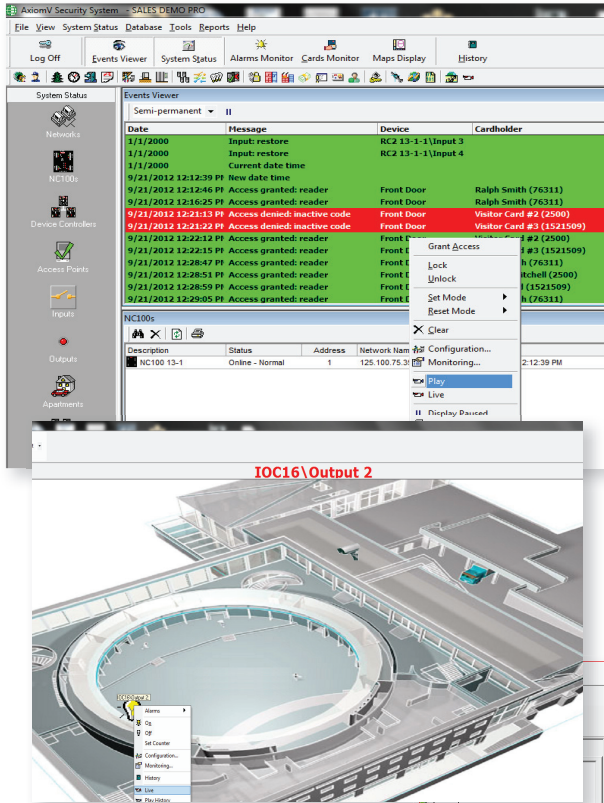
AxiomV Security System - SALES DEMO PRO

File View System Status Database Tools Reports Help

Log Off | Events Viewer | System Status | Alarms Monitor | Cards Monitor | Maps Display | History

System Status

Networks

NC100s

Device Controllers

Access Points

Inputs

Outputs

Apartments

Events Viewer

Semi-permanent

| Date | Message | Device | Cardholder |
|---|---|---|---|
| 1/1/2000 | Input: restore | RC2 13-1-1\Input 3 | |
| 1/1/2000 | Input: restore | RC2 13-1-1\Input 4 | |
| 1/1/2000 | Current date time | | |
| 9/21/2012 12:12:39 PM | New date time | | |
| 9/21/2012 12:12:46 PM | Access granted: reader | Front Door | Ralph Smith (76311) |
| 9/21/2012 12:16:25 PM | Access granted: reader | Front Door | Ralph Smith (76311) |
| 9/21/2012 12:21:13 PM | Access denied: inactive code | Front Door | Visitor Card #2 (2500) |
| 9/21/2012 12:21:22 PM | Access denied: inactive code | Front Door | Visitor Card #3 (1521509) |
| 9/21/2012 12:22:12 PM | Access granted: reader | Front D | Card #2 (2500) |
| 9/21/2012 12:22:15 PM | Access granted: reader | Front D | #3 (1521509) |
| 9/21/2012 12:28:47 PM | Access granted: reader | Front D | (76311) |
| 9/21/2012 12:28:51 PM | Access granted: reader | Front D | itchell (2500) |
| 9/21/2012 12:28:59 PM | Access granted: reader | Front D | (1521509) |
| 9/21/2012 12:29:05 PM | Access granted: reader | Front D | (76311) |

Grant Access
Lock
Unlock
Set Mode
Reset Mode
Clear
Configuration...
Monitoring...
Play
Live
Display Paused

NC100s

| Description | Status | Address | Network Nam | |
|---|---|---|---|---|
| NC100 13-1 | Online - Normal | 1 | 125.100.75.3 | 2:12:39 PM |

IOC16\Output 2

IOC16 2
Alarms
On
Off
Set Counter
Configuration...
Monitoring...
History
Live
Play History